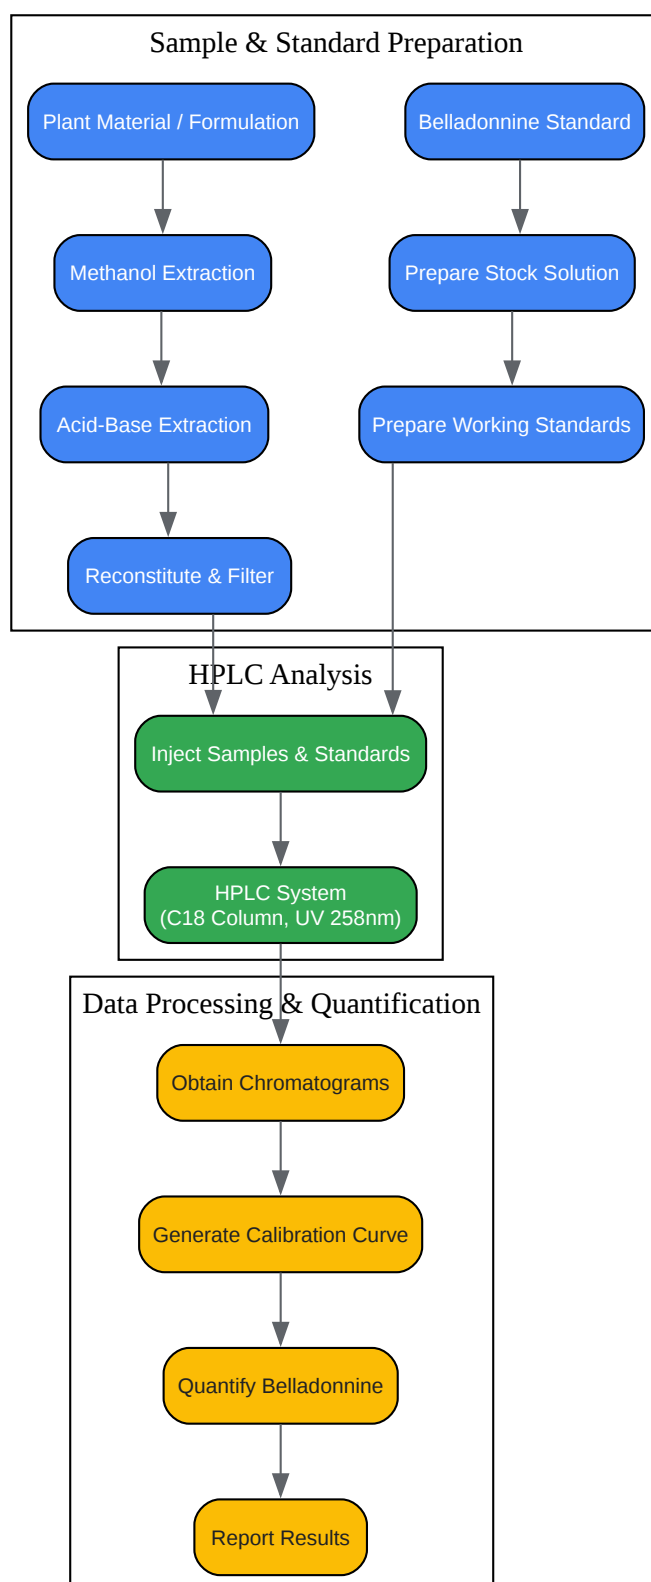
Sample & Standard Preparation

Plant Material / Formulation

Methanol Extraction

Acid-Base Extraction

Reconstitute & Filter

Belladonnine Standard

Prepare Stock Solution

Prepare Working Standards

HPLC Analysis

Inject Samples & Standards

HPLC System
(C18 Column, UV 258nm)

Data Processing & Quantification

Obtain Chromatograms

Generate Calibration Curve

Quantify Belladonnine

Report Results